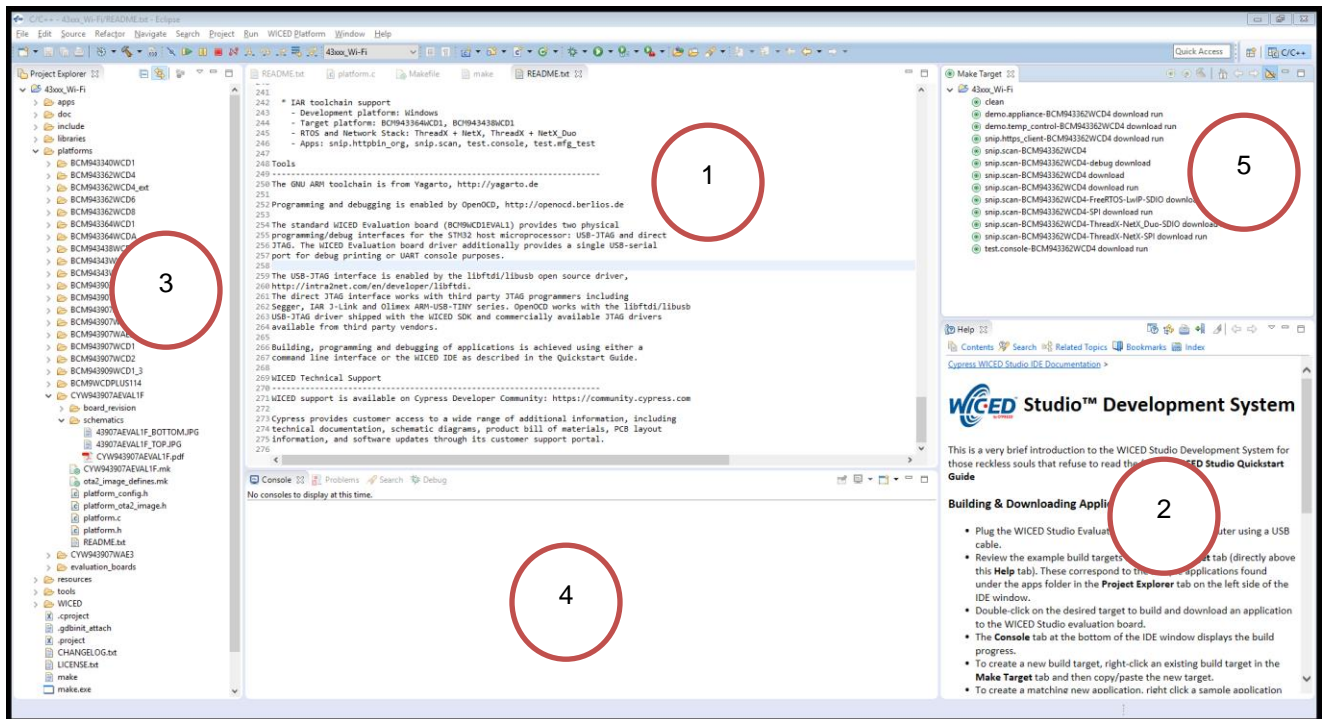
C/C++ - 43xxx_Wi-Fi/README.txt - Eclipse

File Edit Source Refactor Navigate Search Project Run WICED Platform Window Help

43xxx_Wi-Fi

Quick Access

C/C++

Project Explorer

43xxx_Wi-Fi
apps
doc
include
libraries
platforms
BCM943340WCD1
BCM943362WCD4
BCM943362WCD4_ext
BCM943362WCD6
BCM943362WCD8
BCM943364WCD1
BCM943364WCDA
BCM94343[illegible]
BCM94343W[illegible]
BCM94343W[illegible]
BCM94390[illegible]
BCM94390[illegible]
BCM94390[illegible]
BCM943907W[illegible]
BCM943907WAE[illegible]
BCM943907WCD1
BCM943907WCD2
BCM943909WCD1_3
BCM9WCDPLUS114
CYW943907AEVAL1F
board_revision
schematics
43907AEVAL1F_BOTTOM.JPG
43907AEVAL1F_TOP.JPG
CYW943907AEVAL1F.pdf
CYW943907AEVAL1F.mk
ota2_image_defines.mk
platform_config.h
platform_ota2_image.h
platform.c
platform.h
README.txt
CYW943907WAE3
evaluation_boards
resources
tools
WICED
.cproject
.gdbinit_attach
.project
CHANGELOG.txt
LICENSE.txt
make
make.exe

README.txt platform.c Makefile make README.txt

241
242 * IAR toolchain support
243 - Development platform: Windows
244 - Target platform: BCM943364WCD1, BCM943438WCD1
245 - RTOS and Network Stack: ThreadX + NetX, ThreadX + NetX_Duo
246 - Apps: snip.httpbin_org, snip.scan, test.console, test.mfg_test
247
248 Tools
249 ----------------------------------------------------------------
250 The GNU ARM toolchain is from Yagarto, http://yagarto.de
251
252 Programming and debugging is enabled by OpenOCD, http://openocd.berlios.de
253
254 The standard WICED Evaluation board (BCM9WCD1EVAL1) provides two physical
255 programming/debug interfaces for the STM32 host microprocessor: USB-JTAG and direct
256 JTAG. The WICED Evaluation board driver additionally provides a single USB-serial
257 port for debug printing or UART console purposes.
258
259 The USB-JTAG interface is enabled by the libftdi/libusb open source driver,
260 http://intra2net.com/en/developer/libftdi.
261 The direct JTAG interface works with third party JTAG programmers including
262 Segger, IAR J-Link and Olimex ARM-USB-TINY series. OpenOCD works with the libftdi/libusb
263 USB-JTAG driver shipped with the WICED SDK and commercially available JTAG drivers
264 available from third party vendors.
265
266 Building, programming and debugging of applications is achieved using either a
267 command line interface or the WICED IDE as described in the Quickstart Guide.
268
269 WICED Technical Support
270 ----------------------------------------------------------------
271 WICED support is available on Cypress Developer Community: https://community.cypress.com
272
273 Cypress provides customer access to a wide range of additional information, including
274 technical documentation, schematic diagrams, product bill of materials, PCB layout
275 information, and software updates through its customer support portal.
276

1

3

Console Problems Search Debug
No consoles to display at this time.

4

Make Target
43xxx_Wi-Fi
clean
demo.appliance-BCM943362WCD4 download run
demo.temp_control-BCM943362WCD4 download run
snip.https_client-BCM943362WCD4 download run
snip.scan-BCM943362WCD4
snip.scan-BCM943362WCD4-debug download
snip.scan-BCM943362WCD4 download
snip.scan-BCM943362WCD4 download run
snip.scan-BCM943362WCD4-FreeRTOS-LwIP-SDIO download
snip.scan-BCM943362WCD4-SPI download run
snip.scan-BCM943362WCD4-ThreadX-NetX_Duo-SDIO download
snip.scan-BCM943362WCD4-ThreadX-NetX-SPI download run
test.console-BCM943362WCD4 download run

5

Help
Contents Search Related Topics Bookmarks Index
Cypress WICED Studio IDE Documentation >

WICED Studio™ Development System

This is a very brief introduction to the WICED Studio Development System for those reckless souls that refuse to read the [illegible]CED Studio Quickstart Guide

Building & Downloading Appli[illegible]

2

• Plug the WICED Studio Evaluat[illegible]uter using a USB cable.
• Review the example build targets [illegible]t tab (directly above this Help tab). These correspond to the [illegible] applications found under the apps folder in the Project Explorer tab on the left side of the IDE window.
• Double-click on the desired target to build and download an application to the WICED Studio evaluation board.
• The Console tab at the bottom of the IDE window displays the build progress.
• To create a new build target, right-click an existing build target in the Make Target tab and then copy/paste the new target.
• To create a matching new application, right click a sample application